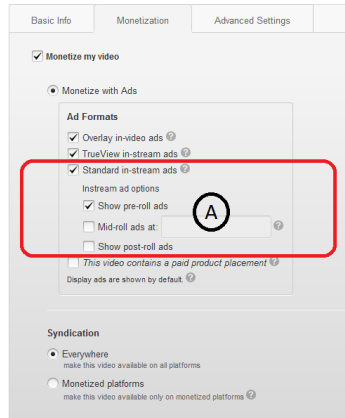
Basic Info
Monetization
Advanced Settings

Monetize my video

Monetize with Ads

Ad Formats
Overlay in-video ads
TrueView in-stream ads
Standard in-stream ads
Instream ad options
Show pre-roll ads
A
Mid-roll ads at:
Show post-roll ads
This video contains a paid product placement
Display ads are shown by default.

Syndication
Everywhere
make this video available on all platforms
Monetized platforms
make this video available only on monetized platforms